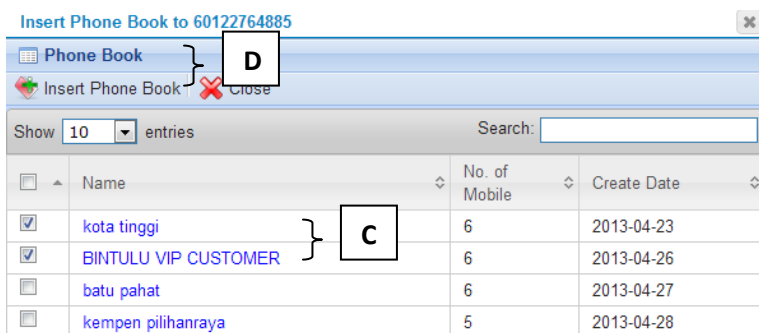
Insert Phone Book to 60122764885

Phone Book

D

Insert Phone Book | Close

Show 10 entries

Search:

| Name | No. of Mobile | Create Date |
|---|---|---|
| kota tinggi | 6 | 2013-04-23 |
| BINTULU VIP CUSTOMER | 6 | 2013-04-26 |
| batu pahat | 6 | 2013-04-27 |
| kempen pilihanraya | 5 | 2013-04-28 |

C